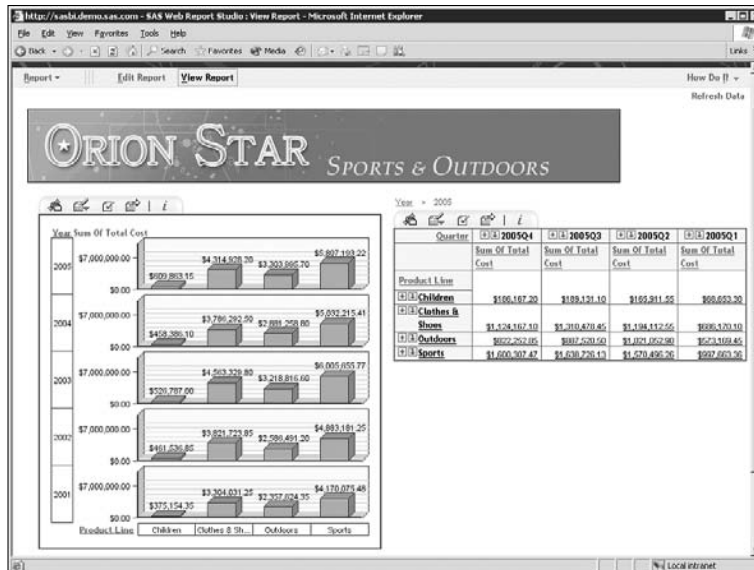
http://sasbi.demo.sas.com - SAS Web Report Studio : View Report - Microsoft Internet Explorer

File Edit View Favorites Tools Help

Back Search Favorites Media

Links

Report ▾ Edit Report View Report

How Do I? ▾

Refresh Data

ORION STAR SPORTS & OUTDOORS

Year Sum Of Total Cost

2005 $7,000,000.00 $0.00 $609,863.15 $4,314,928.20 $3,303,995.70 $5,897,193.22

2004 $7,000,000.00 $0.00 $458,386.10 $3,786,292.50 $2,881,258.80 $5,032,215.41

2003 $7,000,000.00 $0.00 $520,787.00 $4,563,329.80 $3,218,816.60 $6,005,655.77

2002 $7,000,000.00 $0.00 $461,536.85 $3,821,723.85 $2,586,491.20 $4,863,181.25

2001 $7,000,000.00 $0.00 $375,154.35 $3,304,031.25 $2,357,024.35 $4,170,075.48

Product Line Children Clothes & Sh... Outdoors Sports

Year = 2005

| Quarter | 2005Q4 | 2005Q3 | 2005Q2 | 2005Q1 |
|---|---|---|---|---|
| | Sum Of Total Cost | Sum Of Total Cost | Sum Of Total Cost | Sum Of Total Cost |
| Product Line | | | | |
| Children | $186,167.20 | $189,131.10 | $165,911.55 | $68,653.30 |
| Clothes & Shoes | $1,124,167.10 | $1,310,478.45 | $1,194,112.55 | $686,170.10 |
| Outdoors | $822,252.85 | $887,520.50 | $1,021,052.90 | $573,169.45 |
| Sports | $1,600,307.47 | $1,638,726.13 | $1,570,496.26 | $997,669.36 |

Local intranet